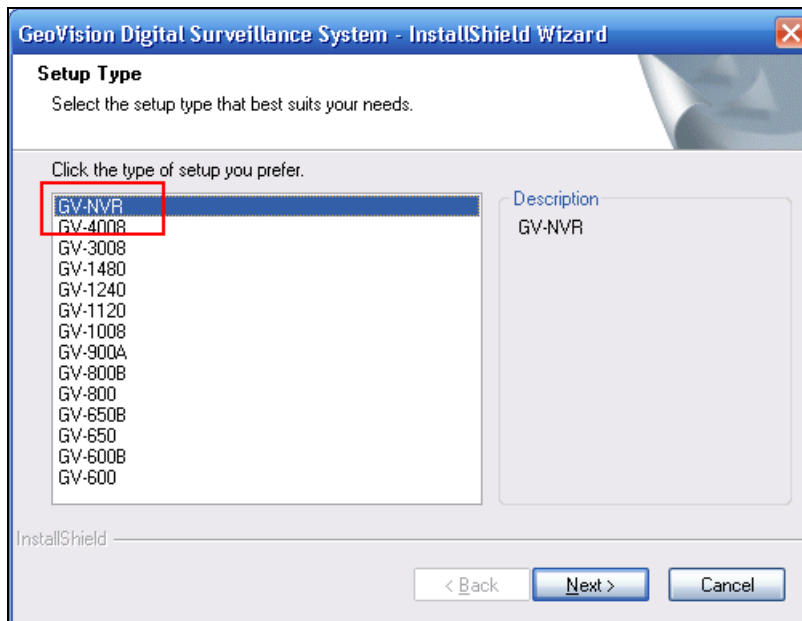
GeoVision Digital Surveillance System - InstallShield Wizard

Setup Type

Select the setup type that best suits your needs.

Click the type of setup you prefer.

GV-NVR
GV-4008
GV-3008
GV-1480
GV-1240
GV-1120
GV-1008
GV-900A
GV-800B
GV-800
GV-650B
GV-650
GV-600B
GV-600

Description

GV-NVR

InstallShield

< Back

Next >

Cancel